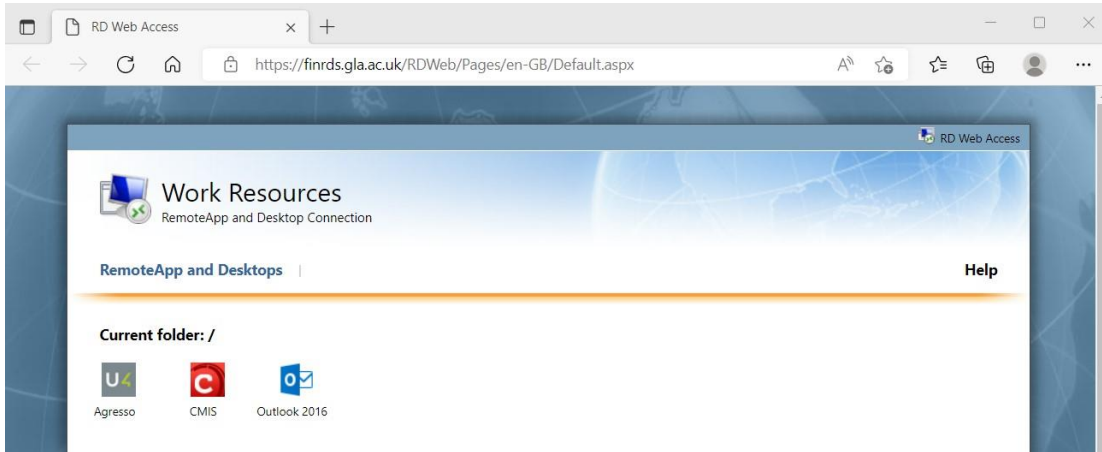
RD Web Access

https://finrds.gla.ac.uk/RDWeb/Pages/en-GB/Default.aspx

RD Web Access

Work Resources
RemoteApp and Desktop Connection

RemoteApp and Desktops | Help

Current folder: /

Agresso CMIS Outlook 2016